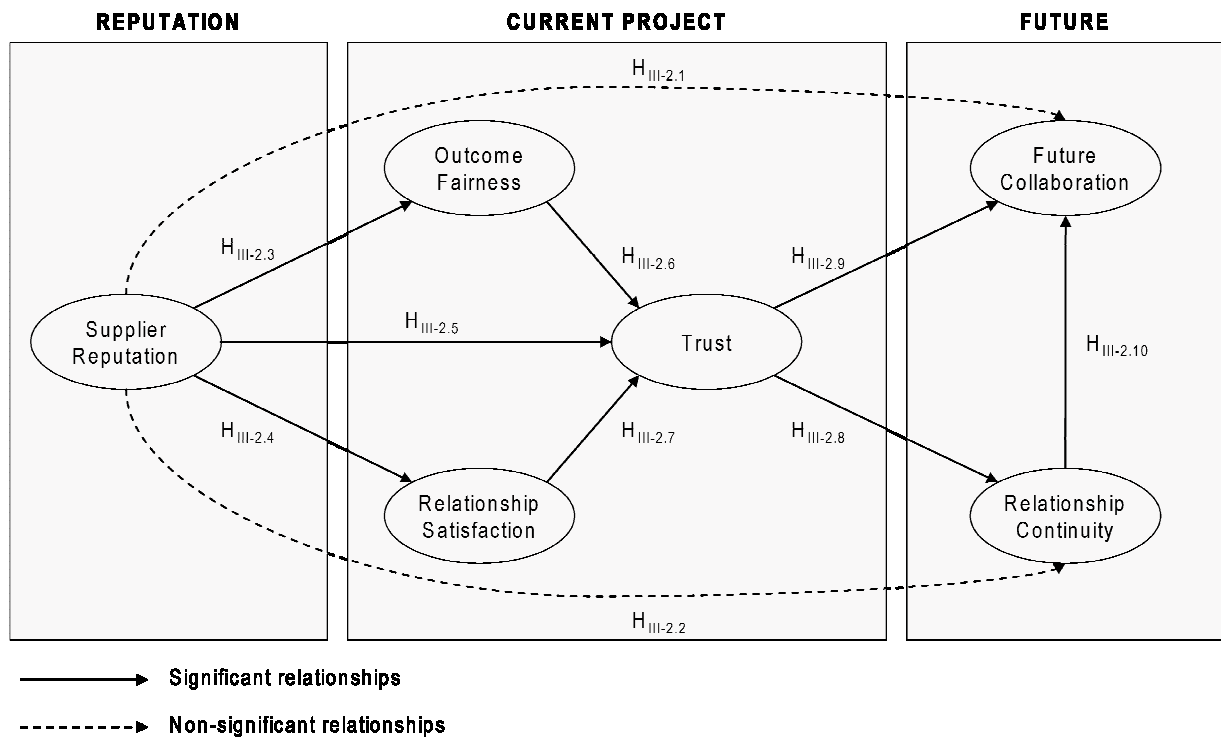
REPUTATION

CURRENT PROJECT

FUTURE

$H_{III-2.1}$

Outcome Fairness

Future Collaboration

$H_{III-2.3}$

$H_{III-2.6}$

$H_{III-2.9}$

Supplier Reputation

$H_{III-2.5}$

Trust

$H_{III-2.10}$

$H_{III-2.4}$

$H_{III-2.7}$

$H_{III-2.8}$

Relationship Satisfaction

Relationship Continuity

$H_{III-2.2}$

Significant relationships

Non-significant relationships